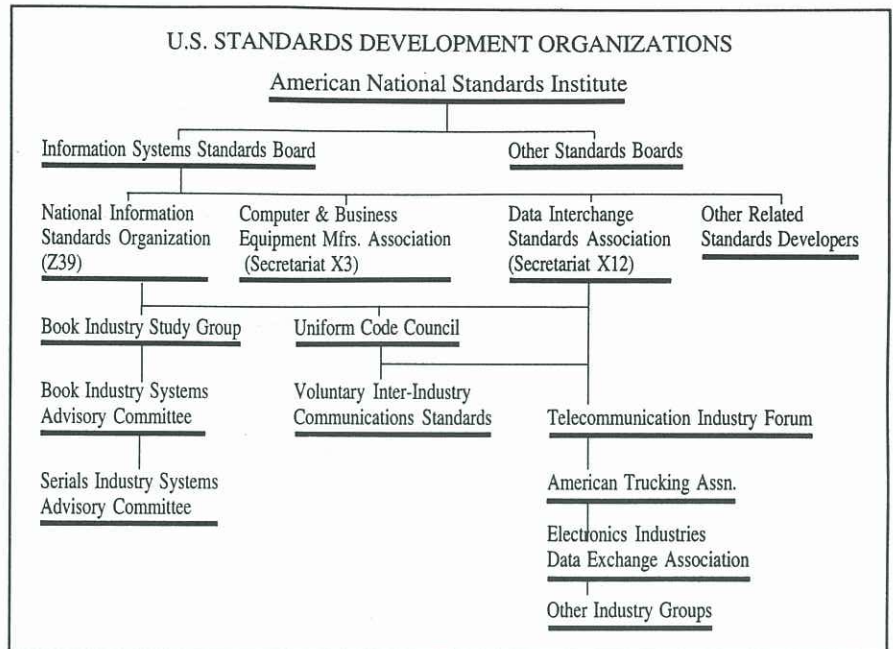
U.S. STANDARDS DEVELOPMENT ORGANIZATIONS

American National Standards Institute

Information Systems Standards Board

Other Standards Boards

National Information Standards Organization (Z39)

Computer & Business Equipment Mfrs. Association (Secretariat X3)

Data Interchange Standards Association (Secretariat X12)

Other Related Standards Developers

Book Industry Study Group

Uniform Code Council

Book Industry Systems Advisory Committee

Voluntary Inter-Industry Communications Standards

Telecommunication Industry Forum

Serials Industry Systems Advisory Committee

American Trucking Assn.

Electronics Industries Data Exchange Association

Other Industry Groups